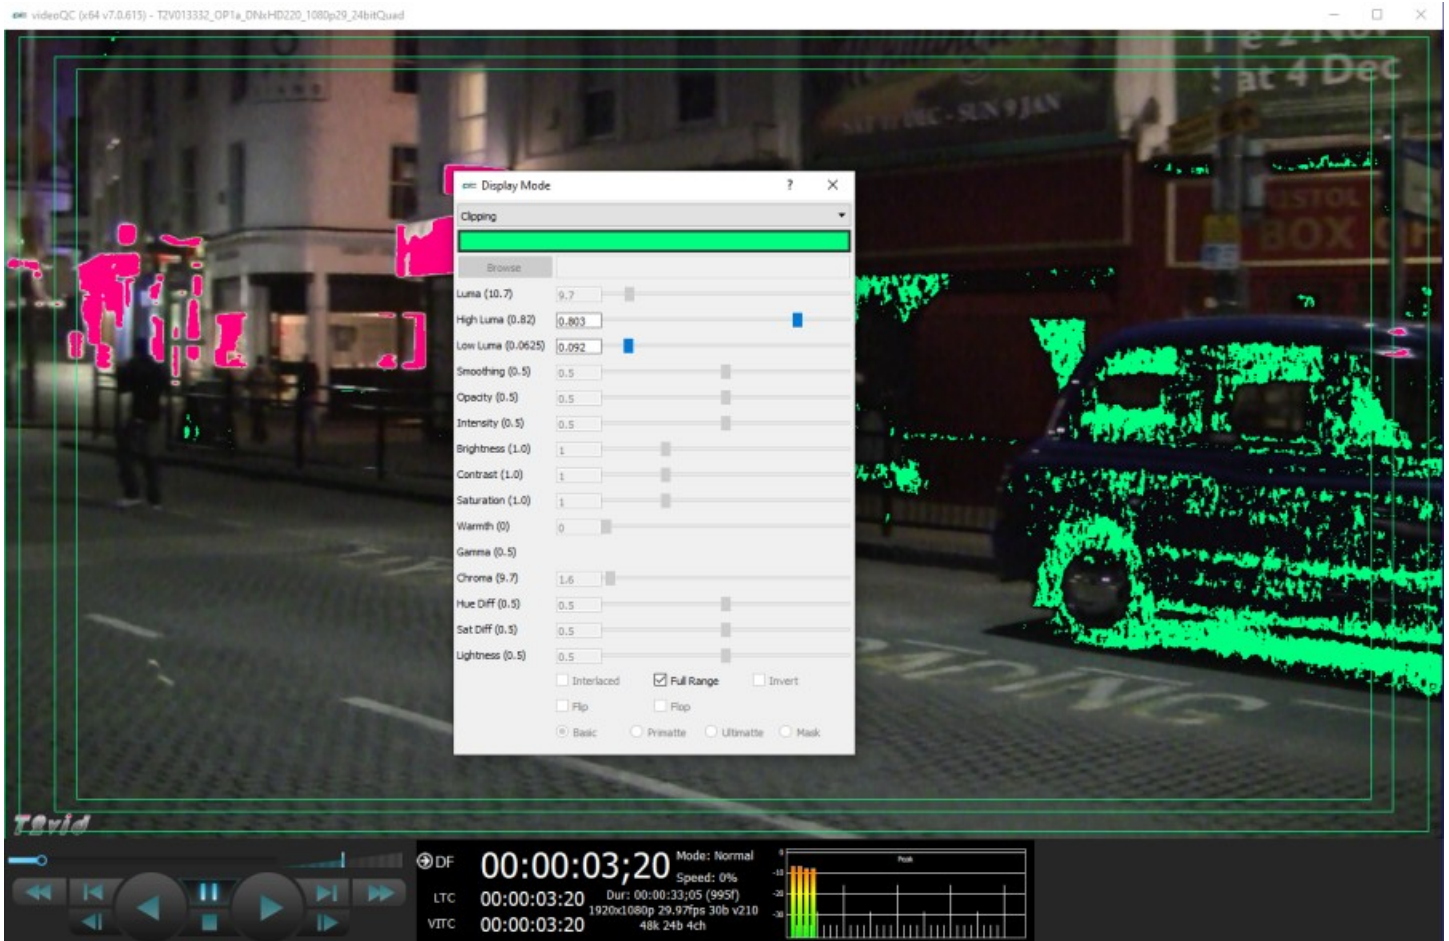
videoQC (x64 v7.0.615) - T2V013332_OP1a_DNxHD220_1080p29_24bitQuad

at 4 Dec

SAT 17 DEC - SUN 9 JAN

BOX

Display Mode ? X

Clipping

Browse

Luma (10.7) 9.7

High Luma (0.82) 0.803

Low Luma (0.0625) 0.092

Smoothing (0.5) 0.5

Opacity (0.5) 0.5

Intensity (0.5) 0.5

Brightness (1.0) 1

Contrast (1.0) 1

Saturation (1.0) 1

Warmth (0) 0

Gamma (0.5)

Chroma (9.7) 1.6

Hue Diff (0.5) 0.5

Sat Diff (0.5) 0.5

Lightness (0.5) 0.5

Interlaced Full Range Invert

Flip Flop

Basic Primatte Ultimatte Mask

T2vid

DF 00:00:03;20 Mode: Normal Speed: 0%

LTC 00:00:03:20 Dur: 00:00:33;05 (995f)

VITC 00:00:03:20 1920x1080p 29.97fps 30b v210 48k 24b 4ch

Peak

0 -10 -20 -30